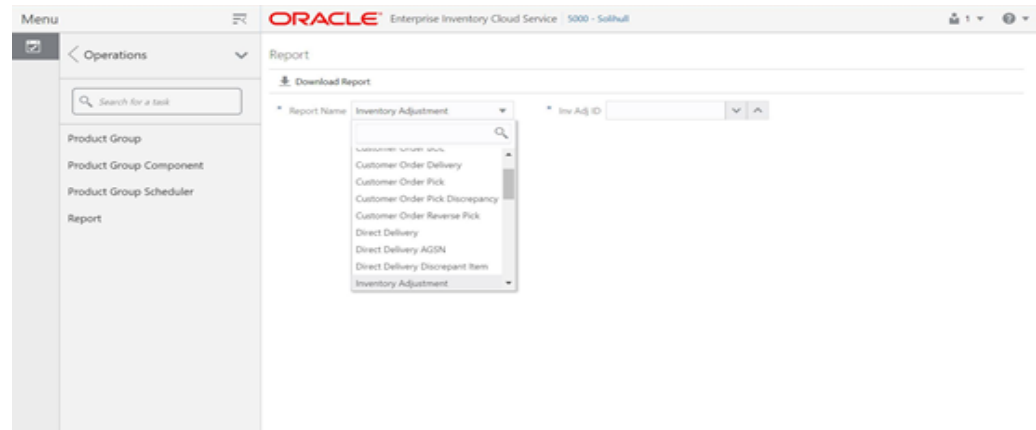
Menu

ORACLE Enterprise Inventory Cloud Service 5000 - Solihull

1

Operations

Search for a task

Product Group
Product Group Component
Product Group Scheduler
Report

Report

Download Report

* Report Name Inventory Adjustment

* Inv Adj ID

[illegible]
Customer Order Delivery
Customer Order Pick
Customer Order Pick Discrepancy
Customer Order Reverse Pick
Direct Delivery
Direct Delivery AGSN
Direct Delivery Discrepant Item
Inventory Adjustment